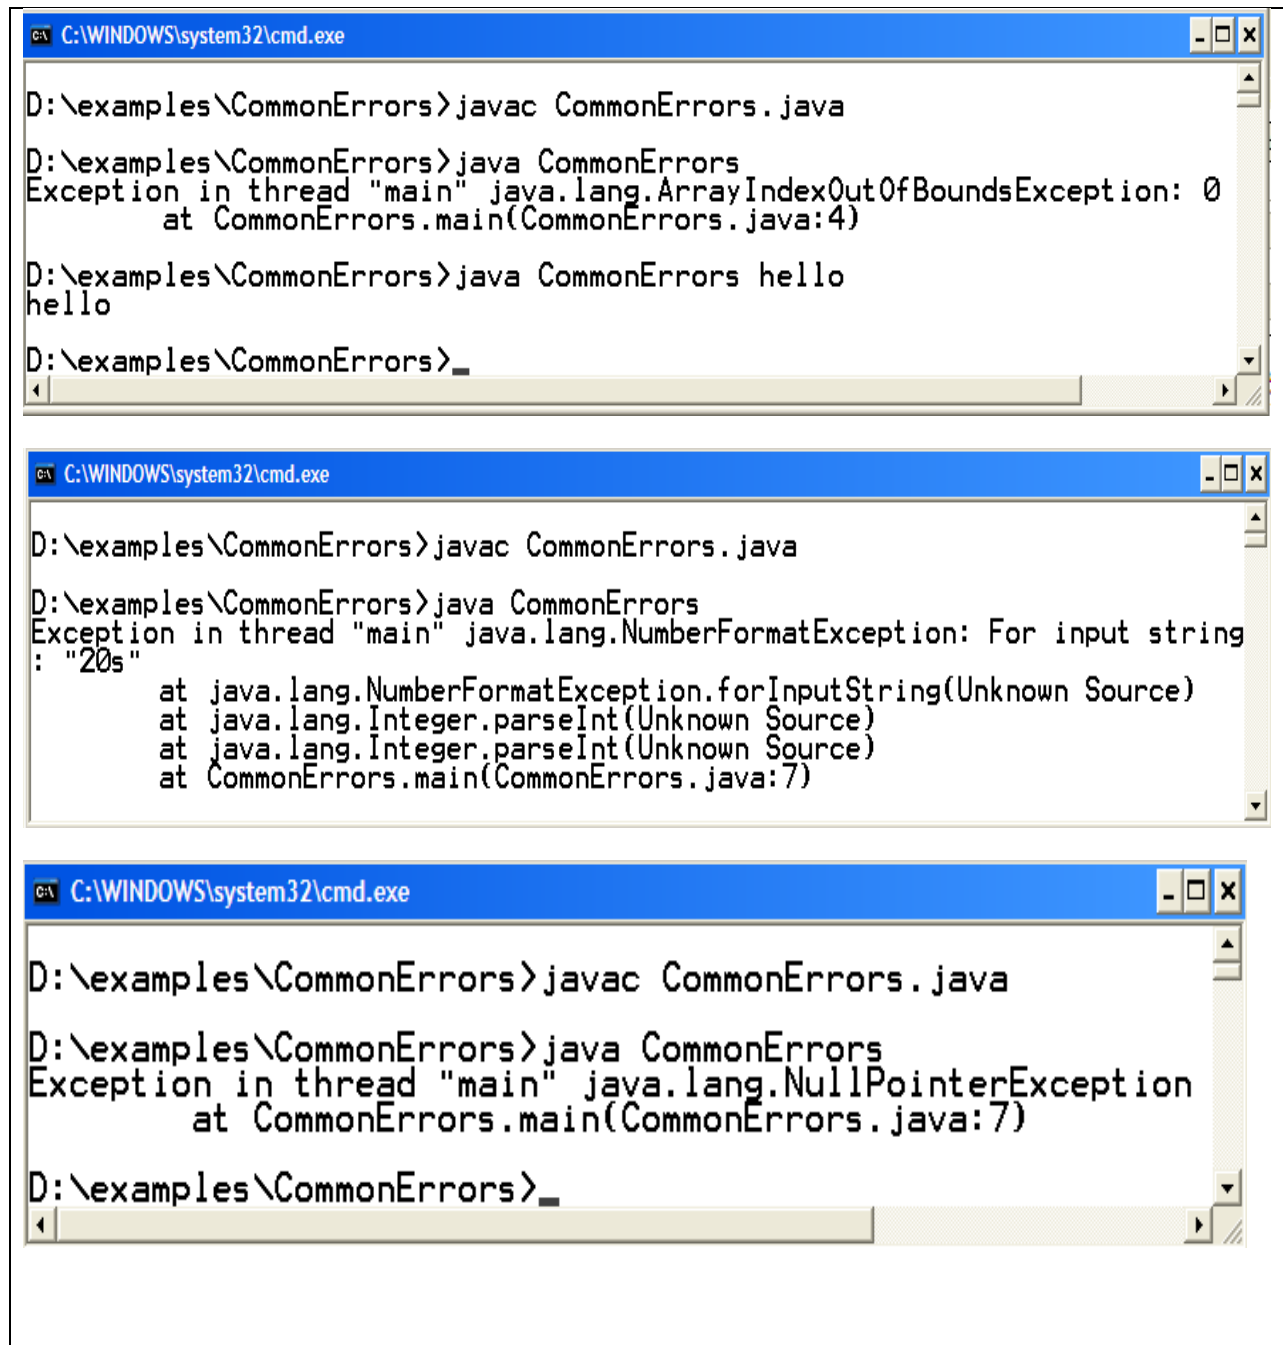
C:\WINDOWS\system32\cmd.exe

D:\examples\CommonErrors>javac CommonErrors.java

D:\examples\CommonErrors>java CommonErrors
Exception in thread "main" java.lang.ArrayIndexOutOfBoundsException: 0
at CommonErrors.main(CommonErrors.java:4)

D:\examples\CommonErrors>java CommonErrors hello
hello

D:\examples\CommonErrors>_

C:\WINDOWS\system32\cmd.exe

D:\examples\CommonErrors>javac CommonErrors.java

D:\examples\CommonErrors>java CommonErrors
Exception in thread "main" java.lang.NumberFormatException: For input string
: "20s"
at java.lang.NumberFormatException.forInputString(Unknown Source)
at java.lang.Integer.parseInt(Unknown Source)
at java.lang.Integer.parseInt(Unknown Source)
at CommonErrors.main(CommonErrors.java:7)

C:\WINDOWS\system32\cmd.exe

D:\examples\CommonErrors>javac CommonErrors.java

D:\examples\CommonErrors>java CommonErrors
Exception in thread "main" java.lang.NullPointerException
at CommonErrors.main(CommonErrors.java:7)

D:\examples\CommonErrors>_